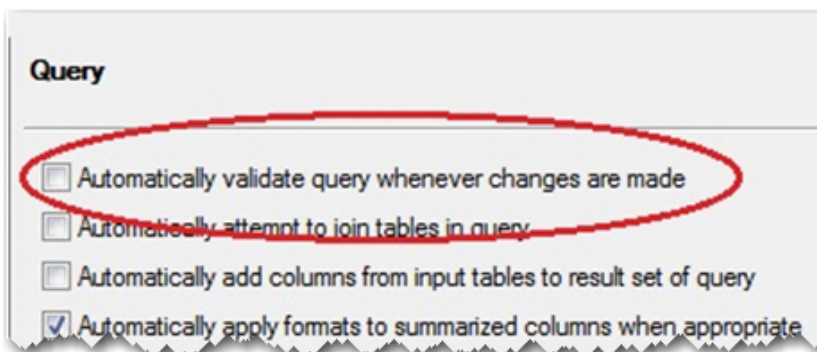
Query

Automatically validate query whenever changes are made

Automatically attempt to join tables in query

Automatically add columns from input tables to result set of query

Automatically apply formats to summarized columns when appropriate